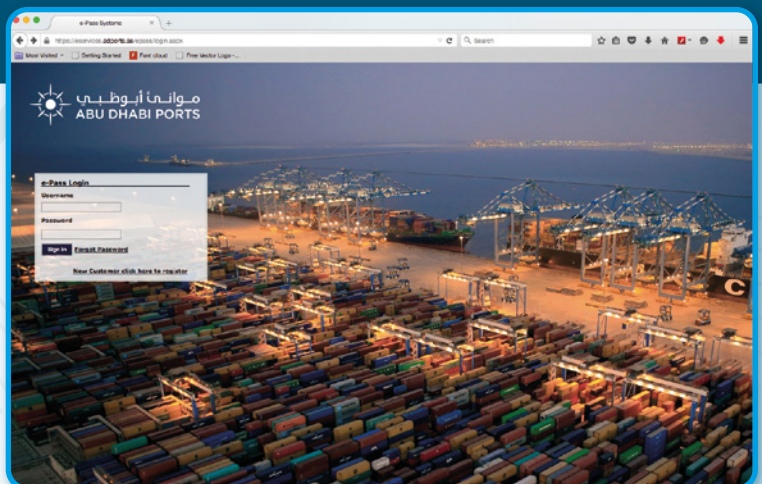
e-Pass Systems

https://eservices.adports.ae/epass/login.aspx

Search

Most Visited

Getting Started

Font cloud

Free Vector Logo -...

موانئ أبوظبي
ABU DHABI PORTS

e-Pass Login

Username

Password

Sign In

Forgot Password

New Customer click here to register